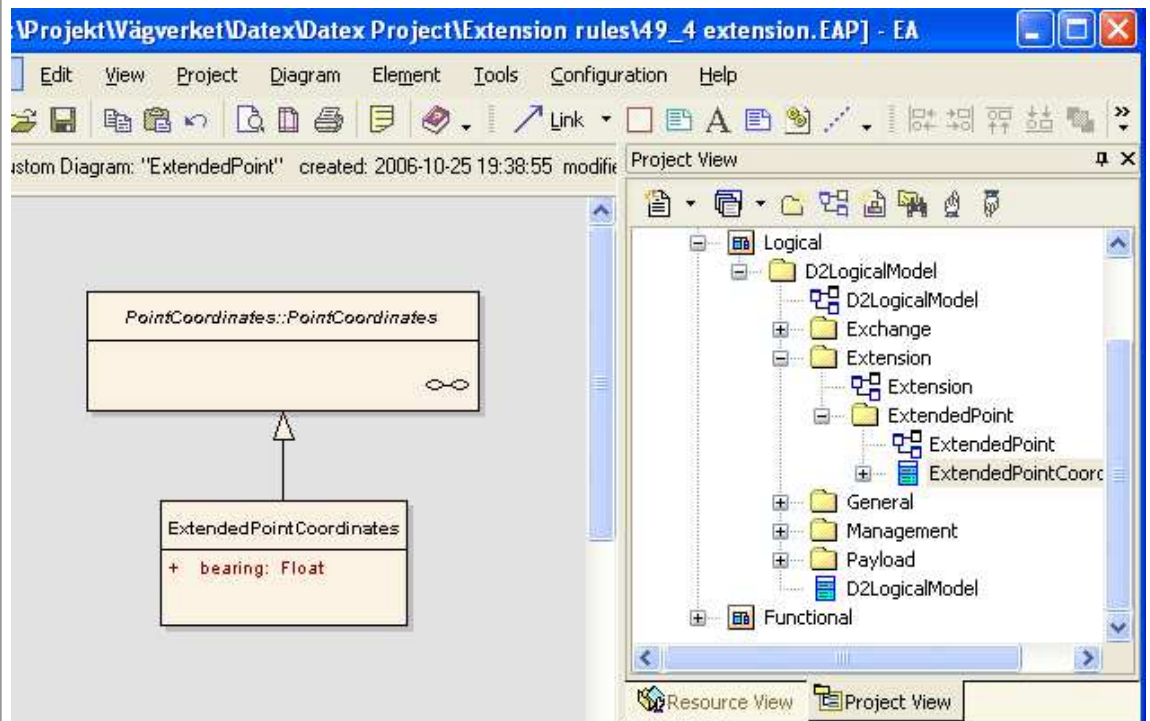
:\Projekt\Vägverket\Datex\Datex Project\Extension rules\49_4 extension.EAP] - EA

Edit View Project Diagram Element Tools Configuration Help

Link

ustom Diagram: "ExtendedPoint" created: 2006-10-25 19:38:55 modifie

Project View

PointCoordinates::PointCoordinates

ExtendedPointCoordinates

+ bearing: Float

Logical
D2LogicalModel
D2LogicalModel
Exchange
Extension
Extension
ExtendedPoint
ExtendedPoint
ExtendedPointCoorc
General
Management
Payload
D2LogicalModel
Functional

Resource View Project View